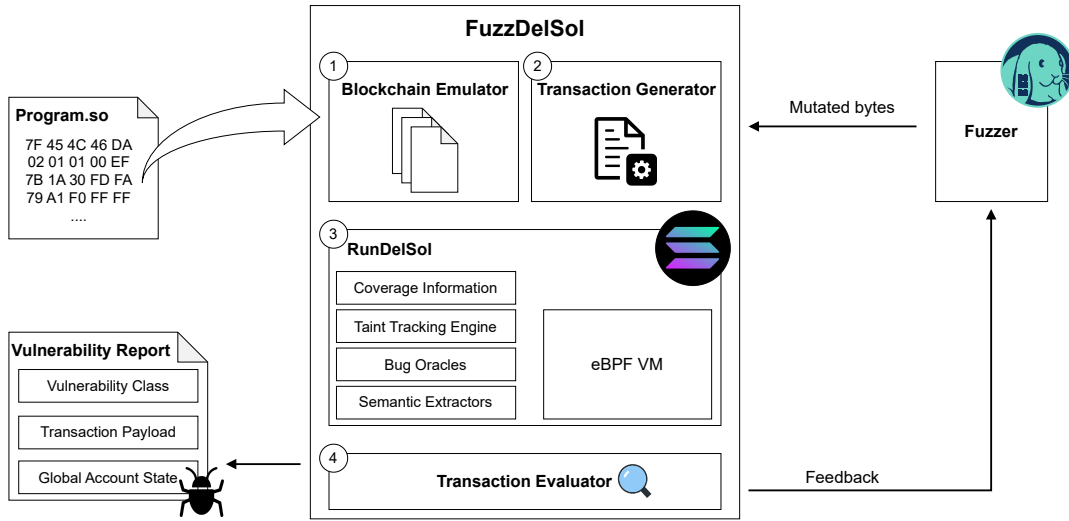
FuzzDelSol

1 Blockchain Emulator

2 Transaction Generator

Program.so
7F 45 4C 46 DA
02 01 01 00 EF
7B 1A 30 FD FA
79 A1 F0 FF FF
....

Mutated bytes

Fuzzer

3 RunDelSol

Coverage Information
Taint Tracking Engine
Bug Oracles
Semantic Extractors

eBPF VM

Vulnerability Report
Vulnerability Class
Transaction Payload
Global Account State

4 Transaction Evaluator

Feedback